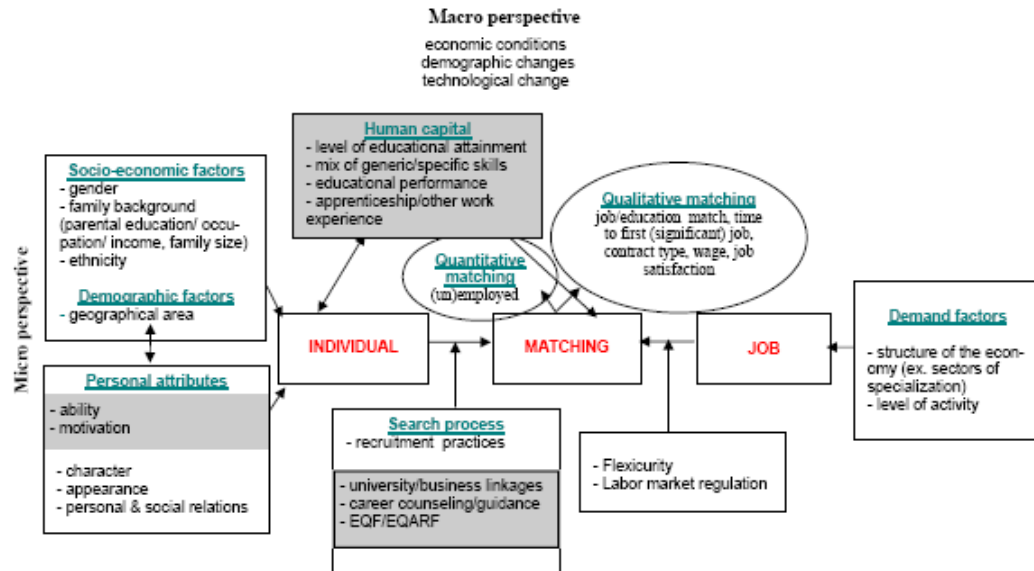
Macro perspective

economic conditions
demographic changes
technological change

Micro perspective

Socio-economic factors
- gender
- family background (parental education/ occupation/ income, family size)
- ethnicity

Demographic factors
- geographical area

Personal attributes
- ability
- motivation

- character
- appearance
- personal & social relations

Human capital
- level of educational attainment
- mix of generic/specific skills
- educational performance
- apprenticeship/other work experience

Quantitative matching
(un)employed

Qualitative matching
job/education match, time to first (significant) job, contract type, wage, job satisfaction

INDIVIDUAL

MATCHING

JOB

Demand factors
- structure of the economy (ex. sectors of specialization)
- level of activity

Search process
- recruitment practices

- university/business linkages
- career counseling/guidance
- EQF/EQARF

- Flexicurity
- Labor market regulation